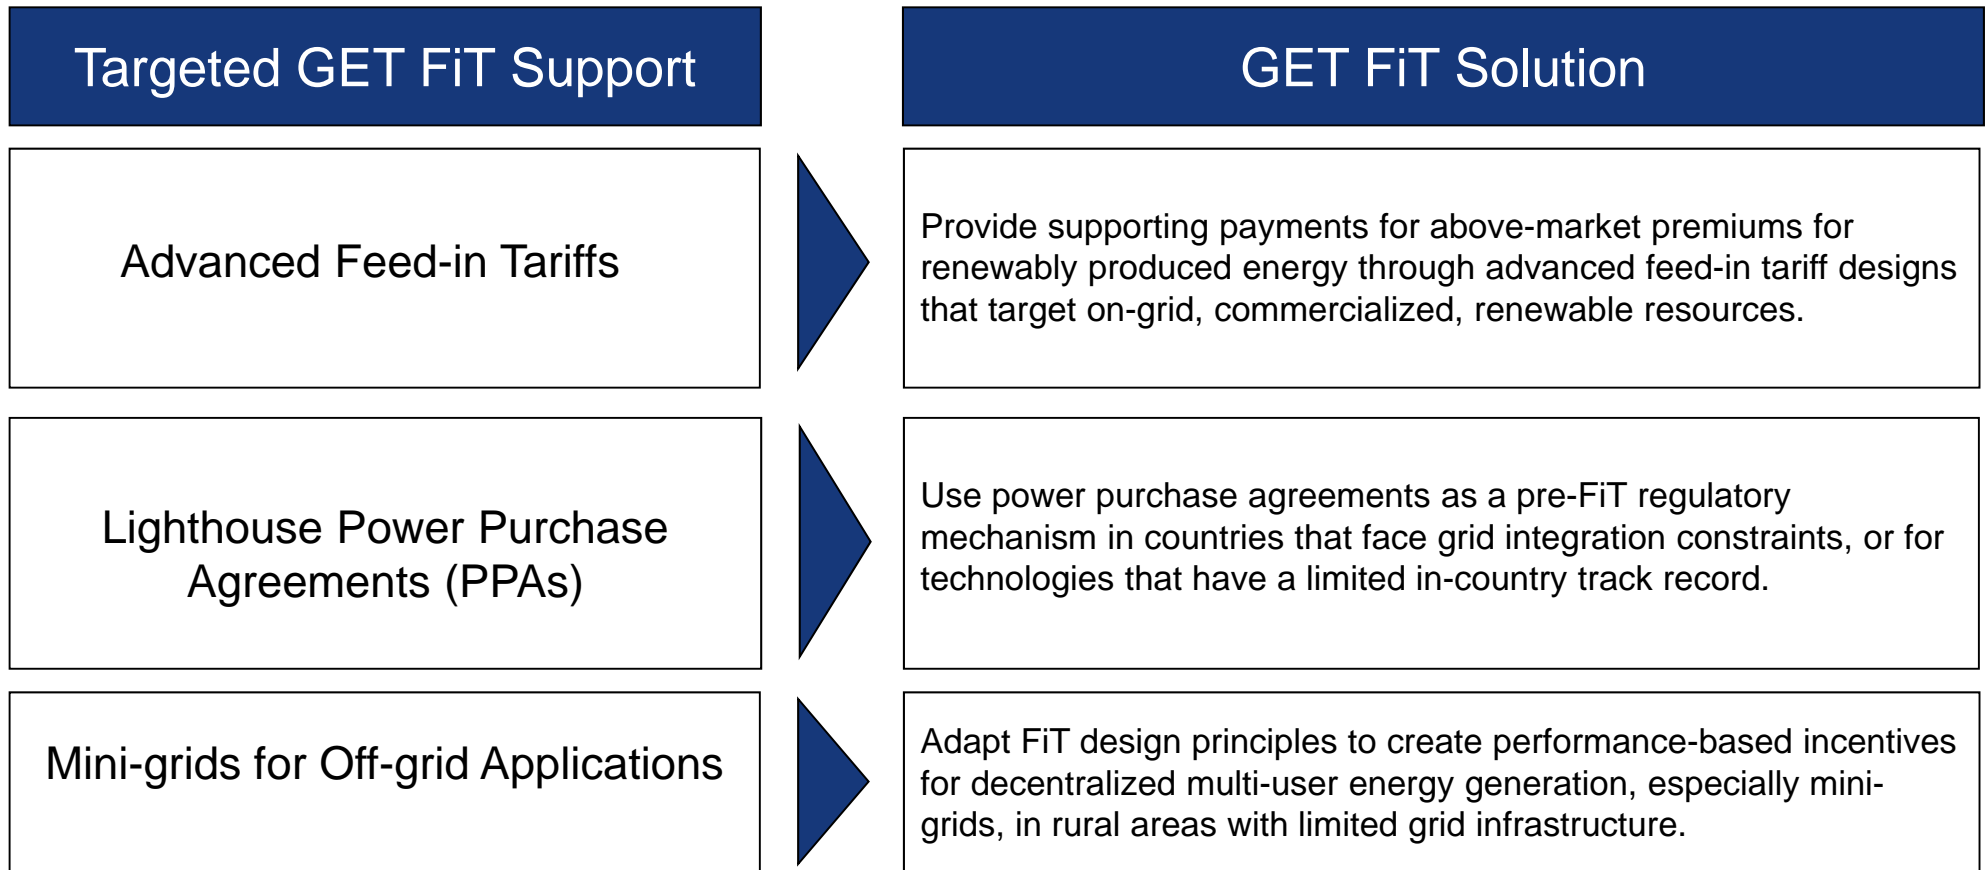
Targeted GET FiT Support

GET FiT Solution

Advanced Feed-in Tariffs

Provide supporting payments for above-market premiums for renewably produced energy through advanced feed-in tariff designs that target on-grid, commercialized, renewable resources.

Lighthouse Power Purchase Agreements (PPAs)

Use power purchase agreements as a pre-FiT regulatory mechanism in countries that face grid integration constraints, or for technologies that have a limited in-country track record.

Mini-grids for Off-grid Applications

Adapt FiT design principles to create performance-based incentives for decentralized multi-user energy generation, especially mini-grids, in rural areas with limited grid infrastructure.